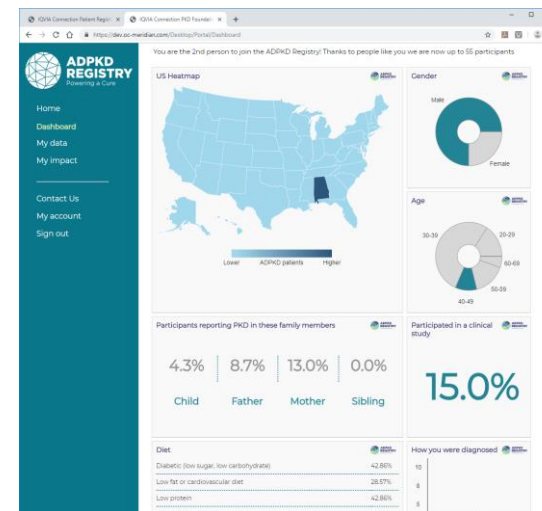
IQVIA Connection Patient Regist ×
IQVIA Connection PKD Foundati ×
https://dev.oc-meridian.com/Desktop/Portal/Dashboard

ADPKD REGISTRY
Powering a Cure

Home
Dashboard
My data
My impact

Contact Us
My account
Sign out

You are the 2nd person to join the ADPKD Registry! Thanks to people like you we are now up to 55 participants

US Heatmap

Lower ADPKD patients Higher

Gender

Male
Female

Age

30-39
20-29
60-69
50-59
40-49

Participants reporting PKD in these family members

| 4.3% | 8.7% | 13.0% | 0.0% |
|---|---|---|---|
| Child | Father | Mother | Sibling |

Participated in a clinical study

15.0%

Diet

| Diabetic (low sugar, low carbohydrate) | 42.86% |
|---|---|
| Low fat or cardiovascular diet | 28.57% |
| Low protein | 42.86% |

How you were diagnosed

10
8
6